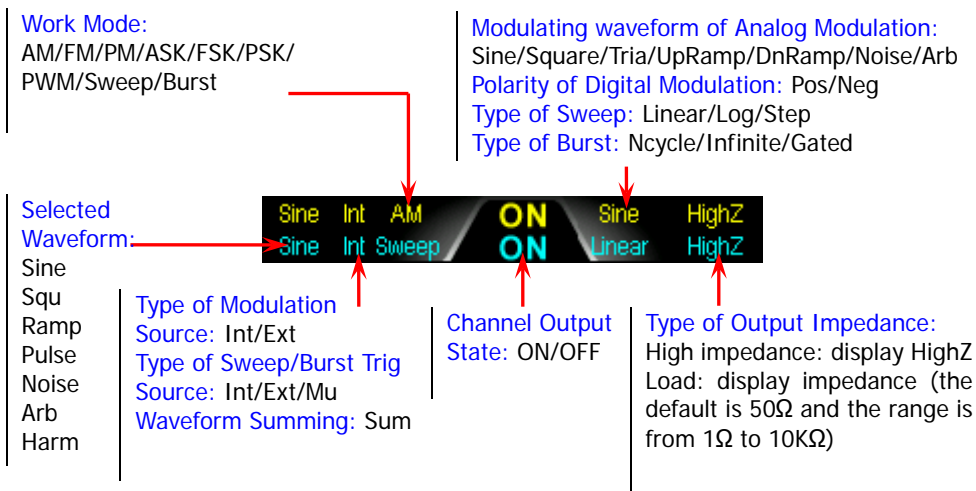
Work Mode:
AM/FM/PM/ASK/FSK/PSK/PWM/Sweep/Burst

Modulating waveform of Analog Modulation:
Sine/Square/Tria/UpRamp/DnRamp/Noise/Arb
Polarity of Digital Modulation: Pos/Neg
Type of Sweep: Linear/Log/Step
Type of Burst: Ncycle/Infinite/Gated

Selected Waveform:
Sine
Squ
Ramp
Pulse
Noise
Arb
Harm

Sine Int AM ON Sine HighZ
Sine Int Sweep ON Linear HighZ

Type of Modulation Source: Int/Ext
Type of Sweep/Burst Trig Source: Int/Ext/Mu
Waveform Summing: Sum

Channel Output State: ON/OFF

Type of Output Impedance:
High impedance: display HighZ
Load: display impedance (the default is 50Ω and the range is from 1Ω to 10KΩ)